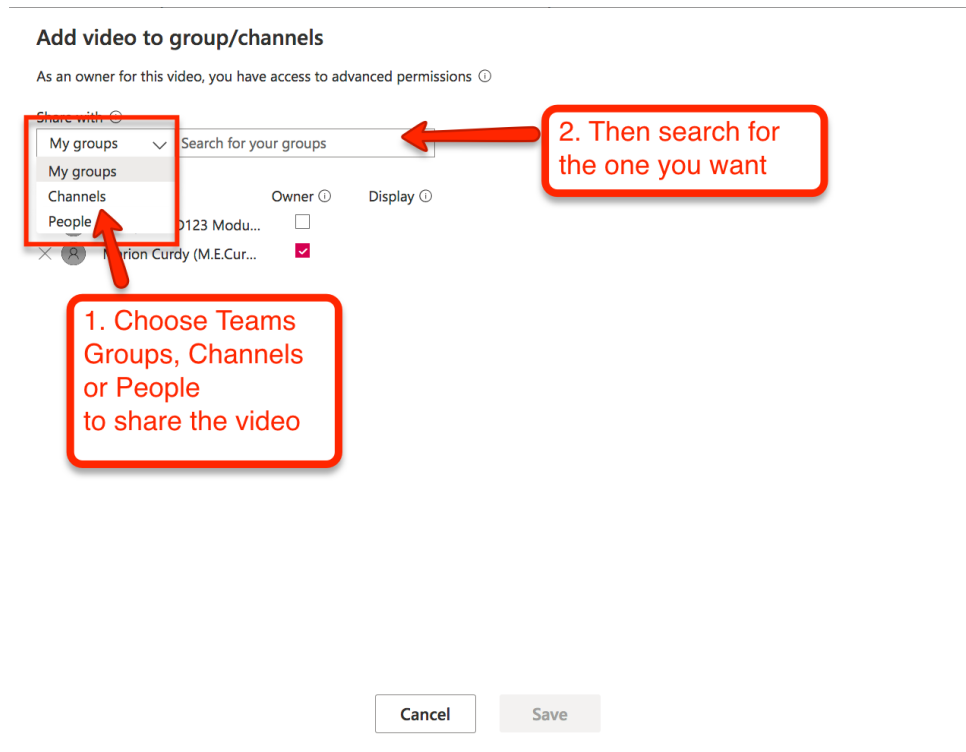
Add video to group/channels

As an owner for this video, you have access to advanced permissions ⓘ

Share with ⓘ

My groups

Search for your groups

My groups

Channels

People

Owner ⓘ

Display ⓘ

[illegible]D123 Modu...

M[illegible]rion Curdy (M.E.Cur...

2. Then search for the one you want

1. Choose Teams Groups, Channels or People to share the video

Cancel

Save